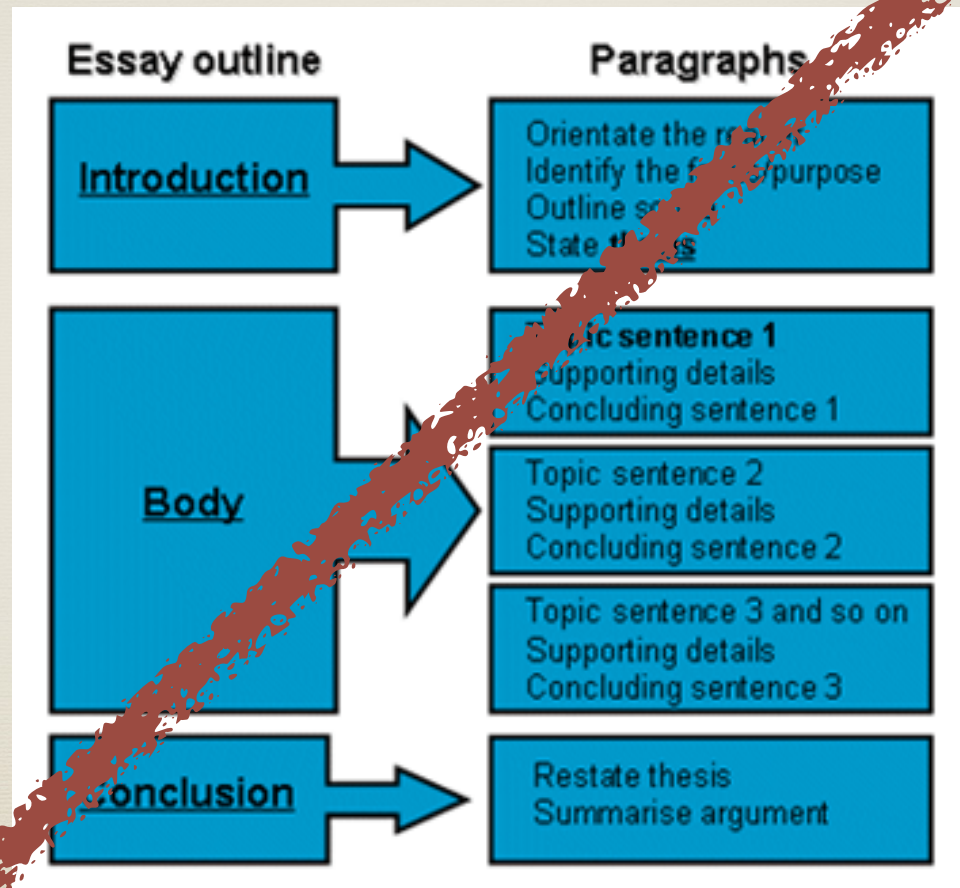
Essay outline

Paragraphs

Introduction

Orientate the r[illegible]
Identify the f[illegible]/purpose
Outline s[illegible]
State th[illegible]s

Body

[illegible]ic sentence 1
Supporting details
Concluding sentence 1

Topic sentence 2
Supporting details
Concluding sentence 2

Topic sentence 3 and so on
Supporting details
Concluding sentence 3

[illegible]onclusion

Restate thesis
Summarise argument